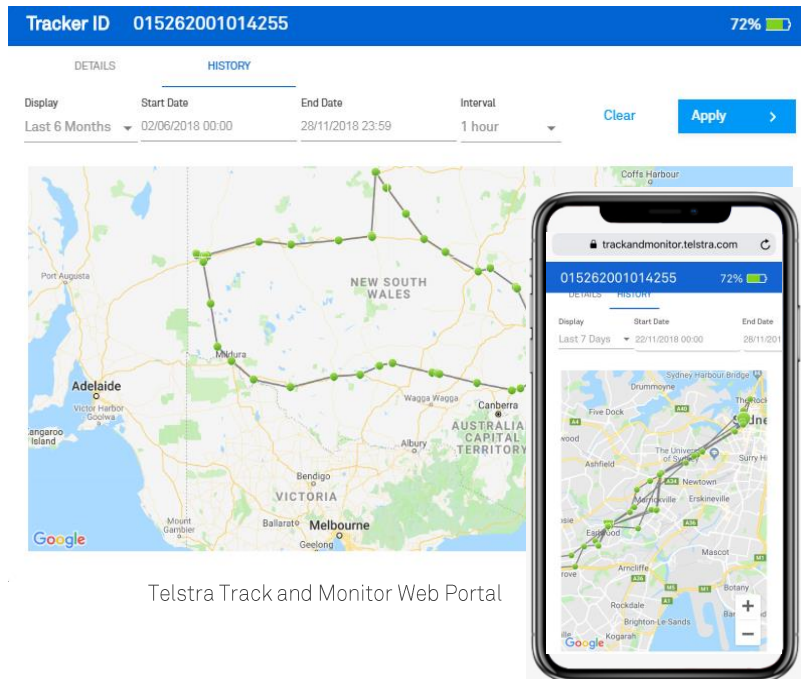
Tracker ID 015262001014255 72%

DETAILS HISTORY

Display
Last 6 Months

Start Date
02/06/2018 00:00

End Date
28/11/2018 23:59

Interval
1 hour

Clear

Apply

Coffs Harbour
Port Augusta
NEW SOUTH WALES
Mildura
Adelaide
Victor Harbor
Kangaroo Island
Wagga Wagga
Canberra
AUSTRALIAN CAPITAL TERRITORY
Albury
Bendigo
VICTORIA
Mount Gambier
Ballarat
Melbourne
Geelong
Google

Telstra Track and Monitor Web Portal

trackandmonitor.telstra.com
015262001014255 72%
DETAILS HISTORY
Display
Last 7 Days
Start Date
22/11/2018 00:00
End Date
28/11/201
Sydney Harbour Bridge
Drummoyne
The Rocks
Five Dock
A40
Sydney
wood
The University of Sydney
Surry Hi
Ashfield
Newtown
A36
Marrickville
Erskineville
Earlwood
A36
Mascot
Arncliffe
M1
Botany
Rockdale
Brighton-Le-Sands
Kogarah
Google